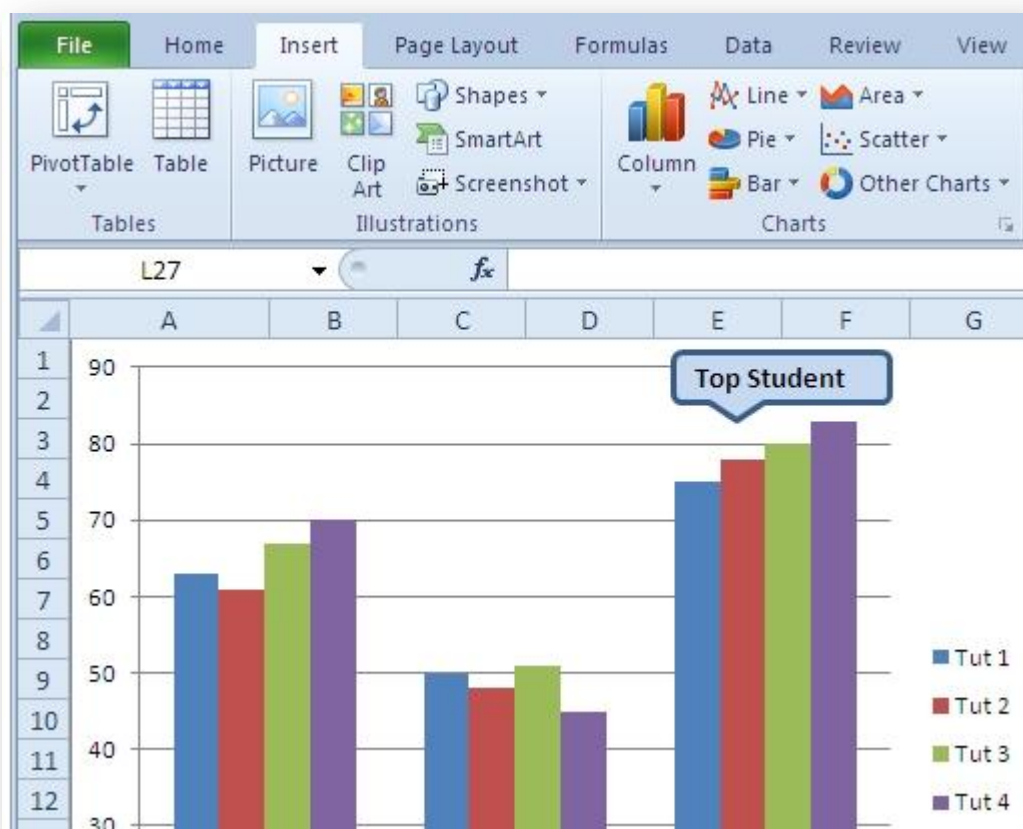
File Home Insert Page Layout Formulas Data Review View

PivotTable Table
Tables

Picture Clip Art Shapes SmartArt Screenshot
Illustrations

Column Line Area Pie Scatter Bar Other Charts
Charts

L27 $f_x$

| | A | B | C | D | E | F | G |
|---|---|---|---|---|---|---|---|
| 1 | | | | | | | |
| 2 | | | | | | | |
| 3 | | | | | | | |
| 4 | | | | | | | |
| 5 | | | | | | | |
| 6 | | | | | | | |
| 7 | | | | | | | |
| 8 | | | | | | | |
| 9 | | | | | | | |
| 10 | | | | | | | |
| 11 | | | | | | | |
| 12 | | | | | | | |

90
80
70
60
50
40
30

Top Student

Tut 1
Tut 2
Tut 3
Tut 4